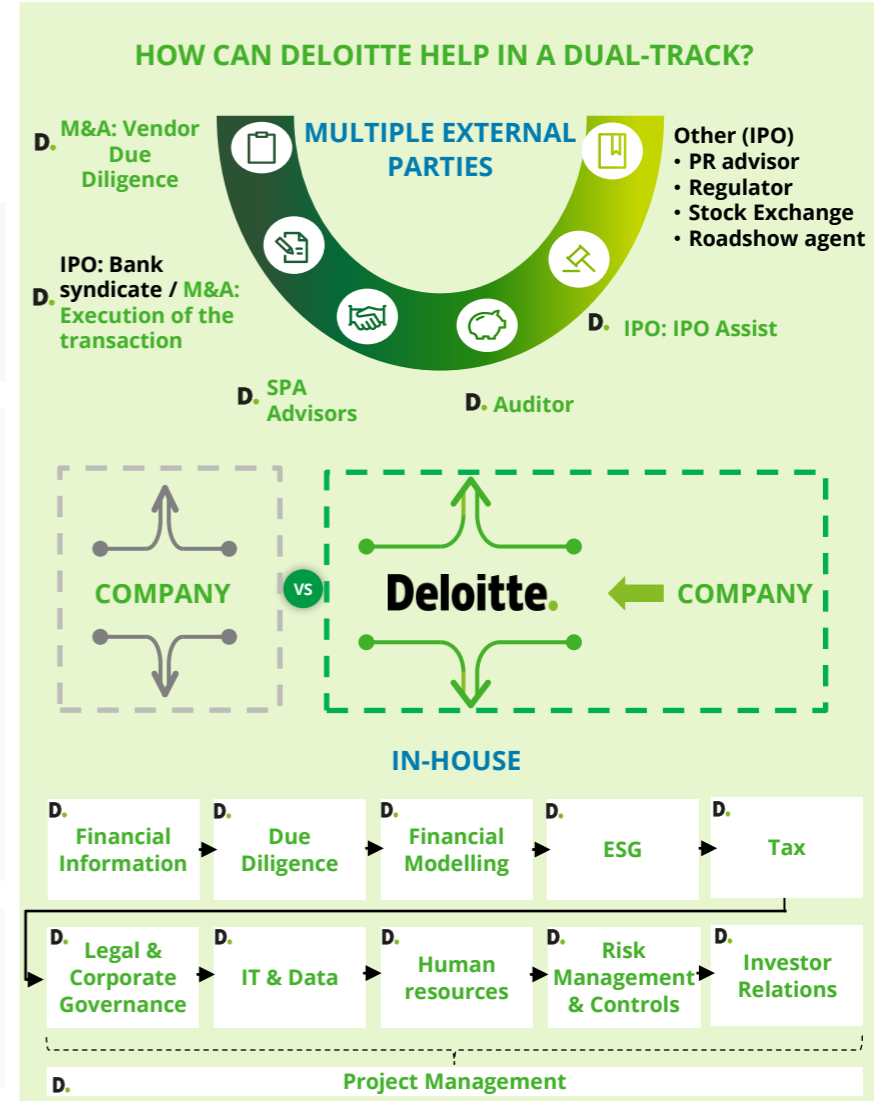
HOW CAN DELOITTE HELP IN A DUAL-TRACK?

D. M&A: Vendor Due Diligence

MULTIPLE EXTERNAL PARTIES

Other (IPO)
• PR advisor
• Regulator
• Stock Exchange
• Roadshow agent

D. IPO: Bank syndicate / M&A: Execution of the transaction

D. IPO: IPO Assist

D. SPA Advisors

D. Auditor

COMPANY

VS

Deloitte.

COMPANY

IN-HOUSE

D. Financial Information

D. Due Diligence

D. Financial Modelling

D. ESG

D. Tax

D. Legal & Corporate Governance

D. IT & Data

D. Human resources

D. Risk Management & Controls

D. Investor Relations

D. Project Management